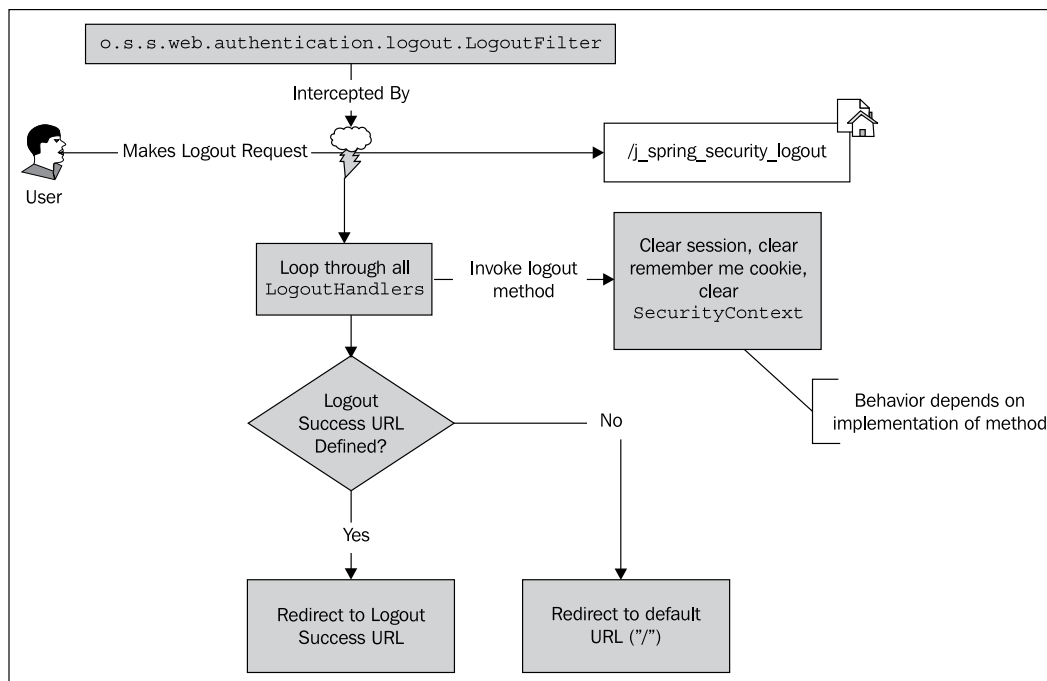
o.s.s.web.authentication.logout.LogoutFilter

Intercepted By

User

Makes Logout Request

/j_spring_security_logout

Loop through all LogoutHandlers

Invoke logout method

Clear session, clear remember me cookie, clear SecurityContext

Behavior depends on implementation of method

Logout Success URL Defined?

No

Yes

Redirect to Logout Success URL

Redirect to default URL ("/")